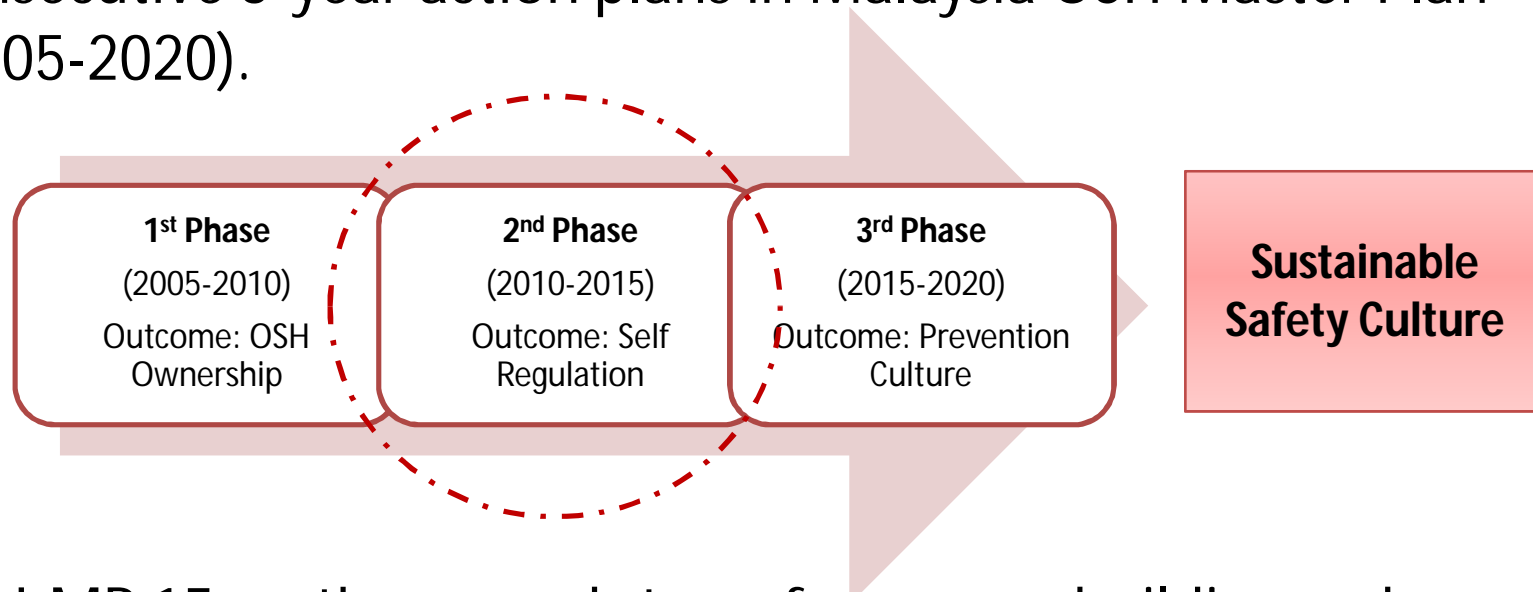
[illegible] 5-year action plans in Malaysia OSH Master Plan (2005-2020).

1st Phase
(2005-2010)
Outcome: OSH Ownership

2nd Phase
(2010-2015)
Outcome: Self Regulation

3rd Phase
(2015-2020)
Outcome: Prevention Culture

Sustainable Safety Culture

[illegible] MP15 are the cornerstone of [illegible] building and